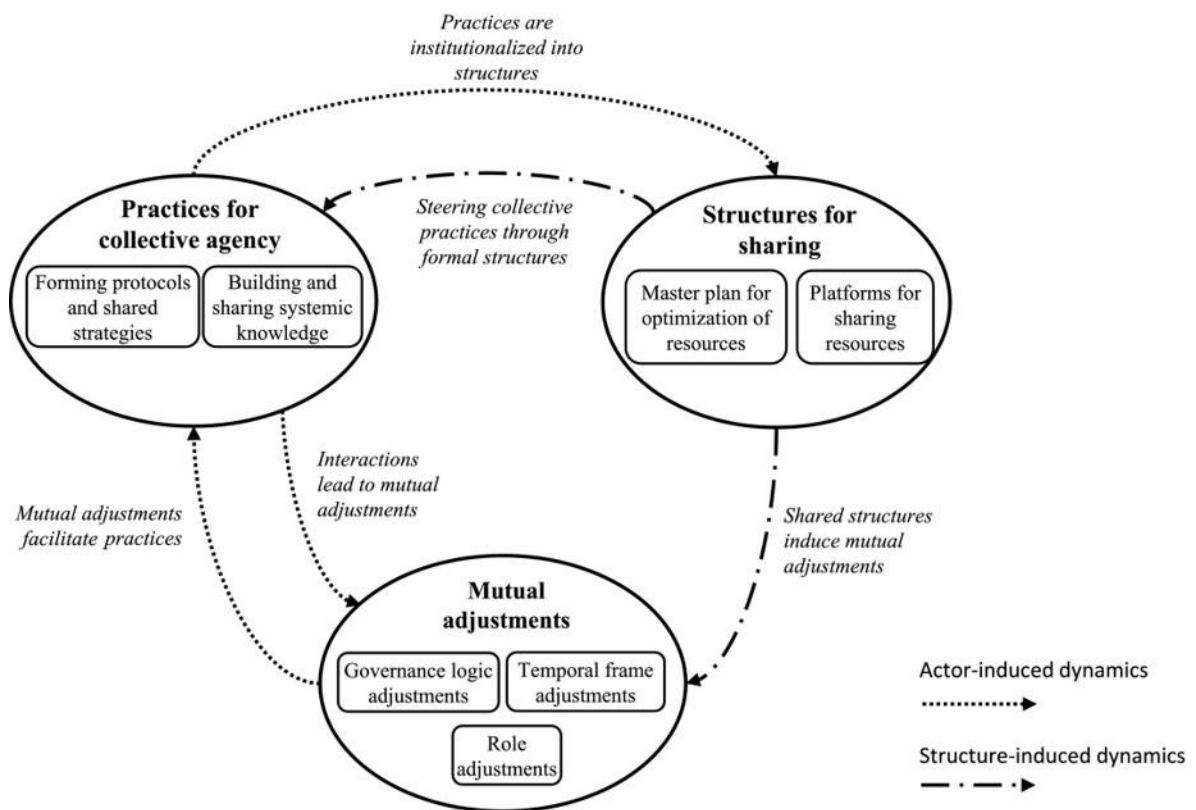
Practices are institutionalized into structures

Practices for collective agency

Forming protocols and shared strategies

Building and sharing systemic knowledge

Steering collective practices through formal structures

Structures for sharing

Master plan for optimization of resources

Platforms for sharing resources

Interactions lead to mutual adjustments

Mutual adjustments facilitate practices

Shared structures induce mutual adjustments

Mutual adjustments

Governance logic adjustments

Temporal frame adjustments

Role adjustments

Actor-induced dynamics

Structure-induced dynamics